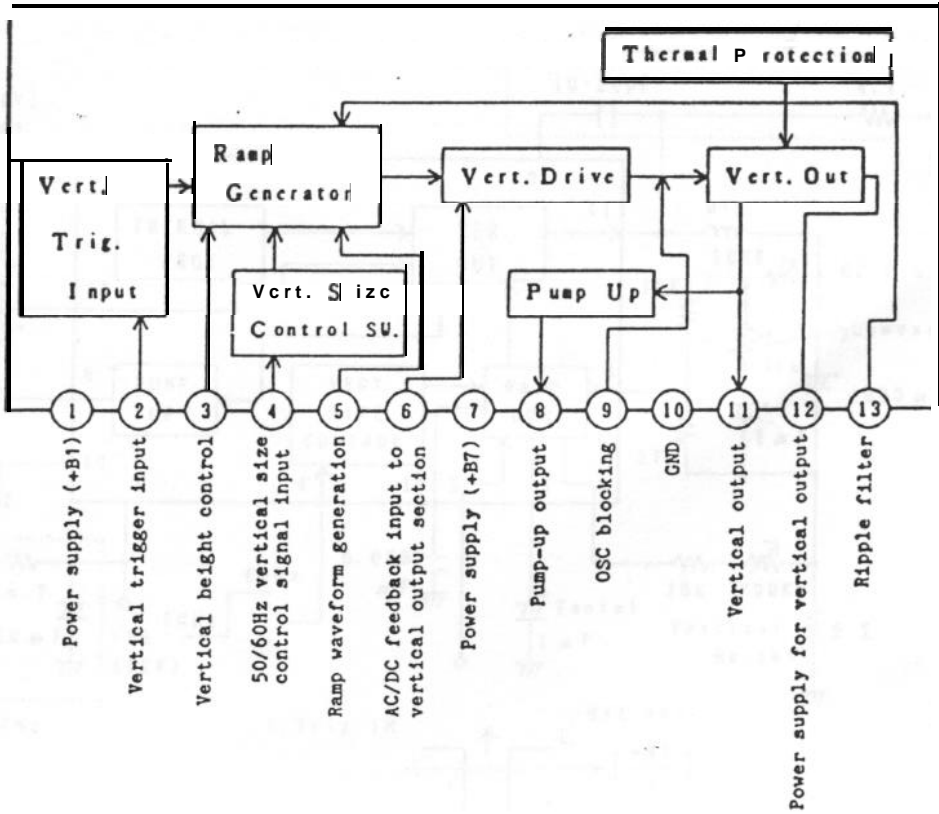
Thermal Protection

Vert. Trig. Input

Ramp Generator

Vert. Drive

Vert. Out

Vert. Size Control SW.

Pump Up

1
2
3
4
5
6
7
8
9
10
11
12
13

Power supply (+B1)

Vertical trigger input

Vertical height control

50/60Hz vertical size control signal input

Ramp waveform generation

AC/DC feedback input to vertical output section

Power supply (+B7)

Pump-up output

OSC blocking

GND

Vertical output

Power supply for vertical output

Ripple filter